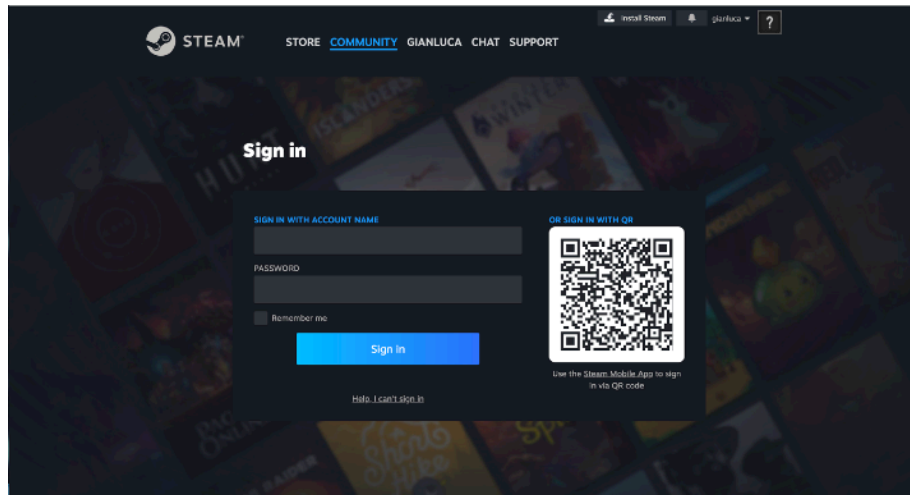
Install Steam

gianluca

?

STEAM

STORE COMMUNITY GIANLUCA CHAT SUPPORT

Sign in

SIGN IN WITH ACCOUNT NAME

PASSWORD

Remember me

Sign in

Help, I can't sign in

OR SIGN IN WITH QR

Use the Steam Mobile App to sign in via QR code